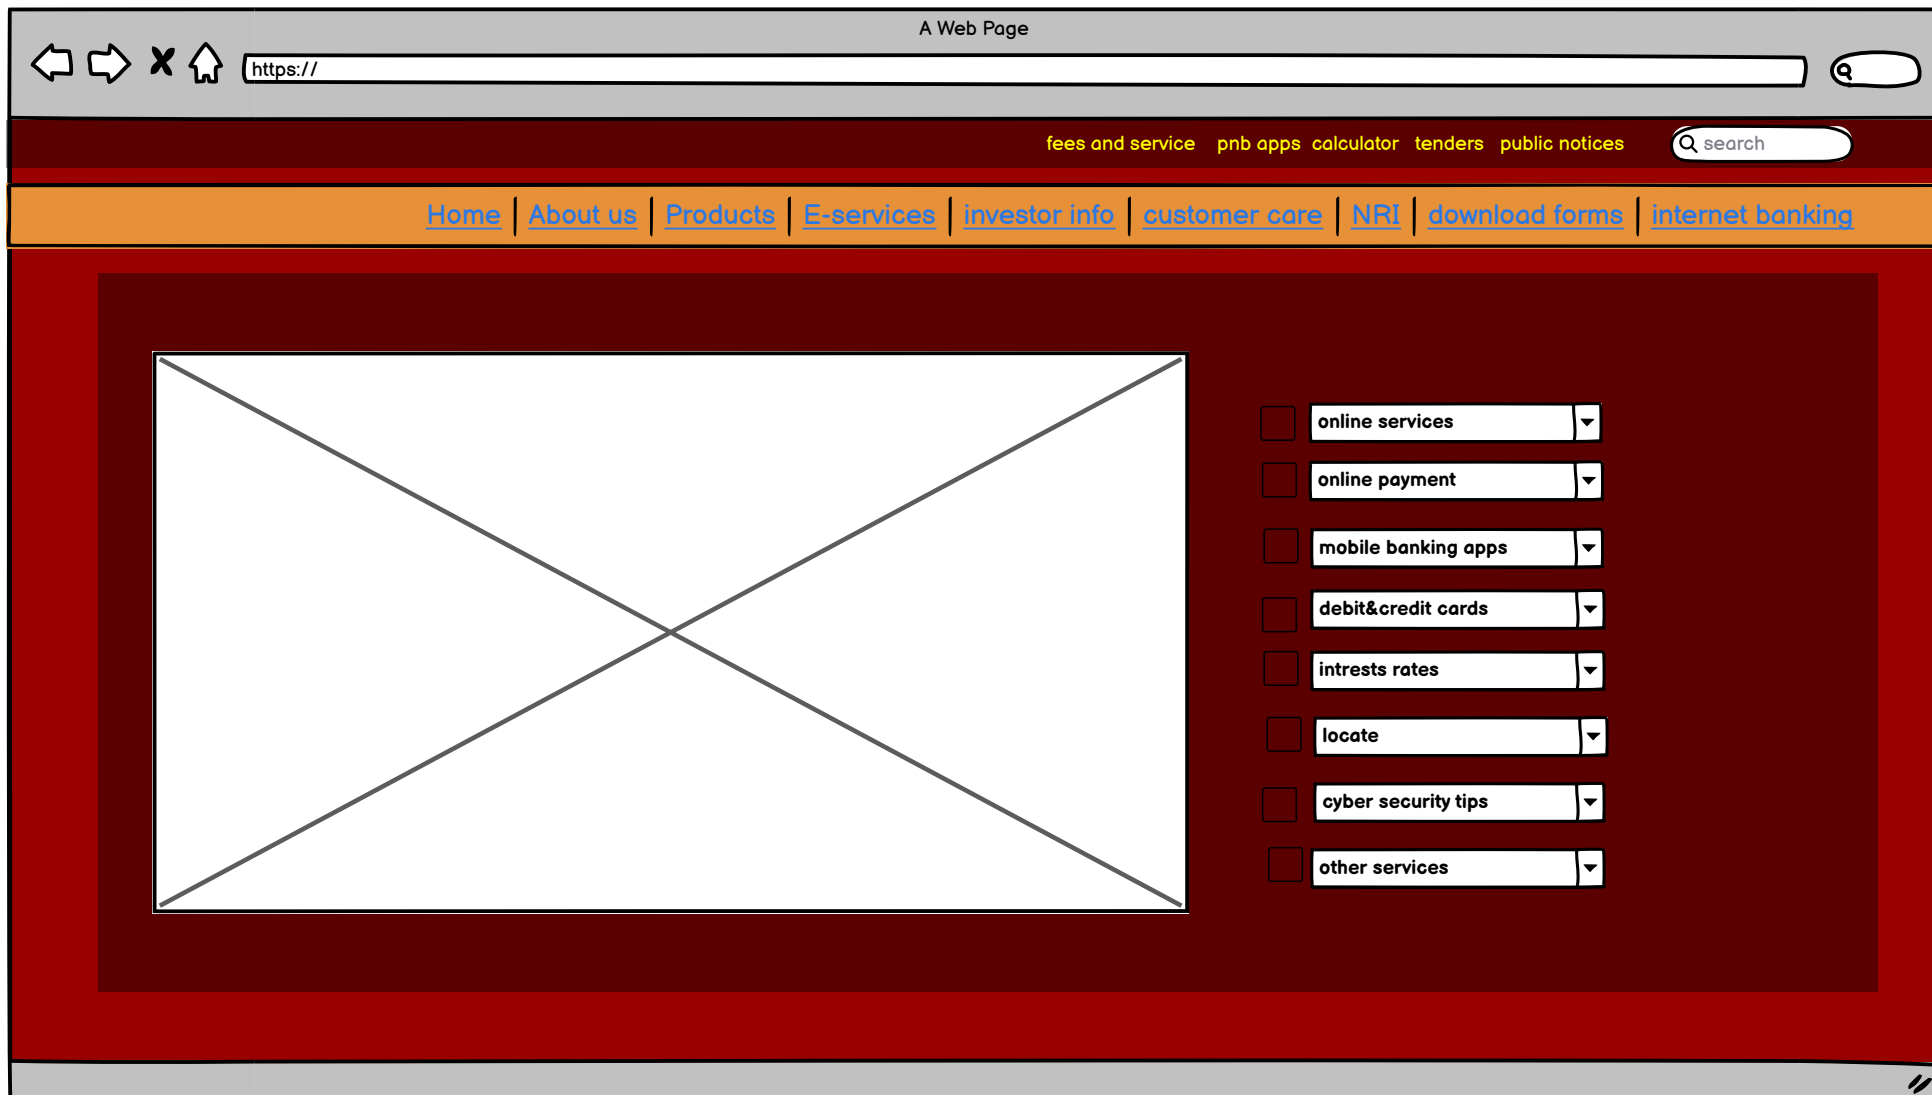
A Web Page

https://

fees and service pnb apps calculator tenders public notices

search

Home | About us | Products | E-services | investor info | customer care | NRI | download forms | internet banking

online services
online payment
mobile banking apps
debit&credit cards
intrests rates
locate
cyber security tips
other services